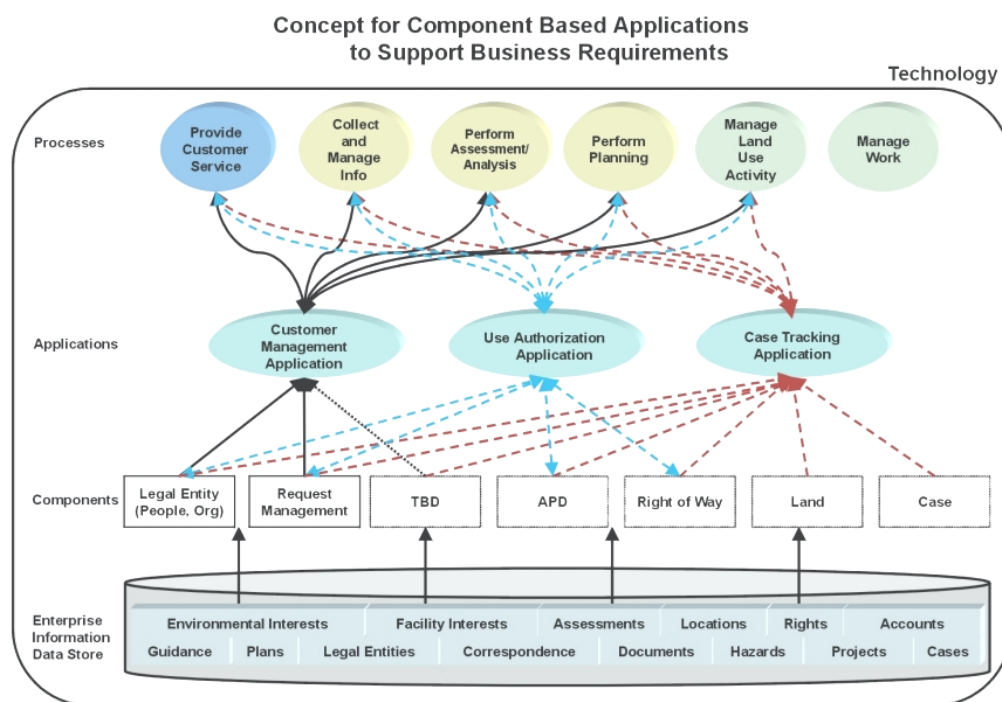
Concept for Component Based Applications to Support Business Requirements

Technology

Processes

Provide Customer Service

Collect and Manage Info

Perform Assessment/ Analysis

Perform Planning

Manage Land Use Activity

Manage Work

Applications

Customer Management Application

Use Authorization Application

Case Tracking Application

Components

Legal Entity (People, Org)

Request Management

TBD

APD

Right of Way

Land

Case

Enterprise Information Data Store

Environmental Interests

Facility Interests

Assessments

Locations

Rights

Accounts

Guidance

Plans

Legal Entities

Correspondence

Documents

Hazards

Projects

Cases